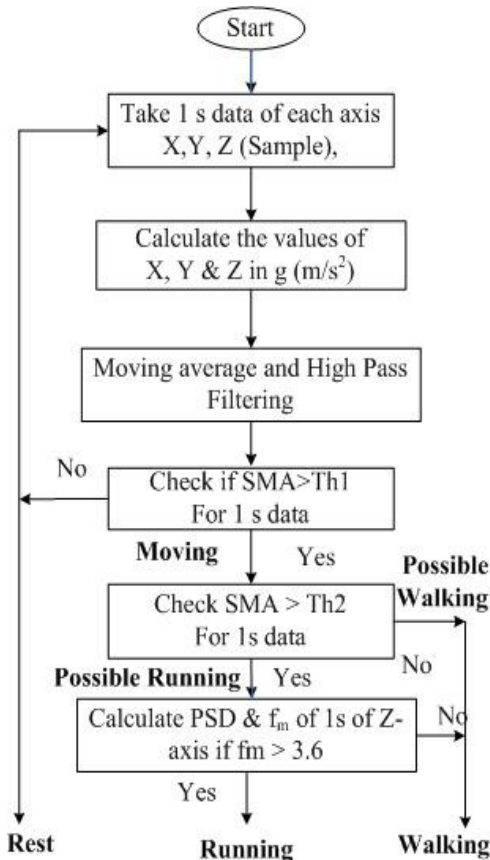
Start

Take 1 s data of each axis X,Y, Z (Sample),

Calculate the values of X, Y & Z in g (m/s$^2$)

Moving average and High Pass Filtering

No

Check if SMA>Th1 For 1 s data

Moving

Yes

Possible Walking

Check SMA > Th2 For 1s data

No

Possible Running

Yes

Calculate PSD & f$_m$ of 1s of Z-axis if fm > 3.6

No

Yes

Rest

Running

Walking